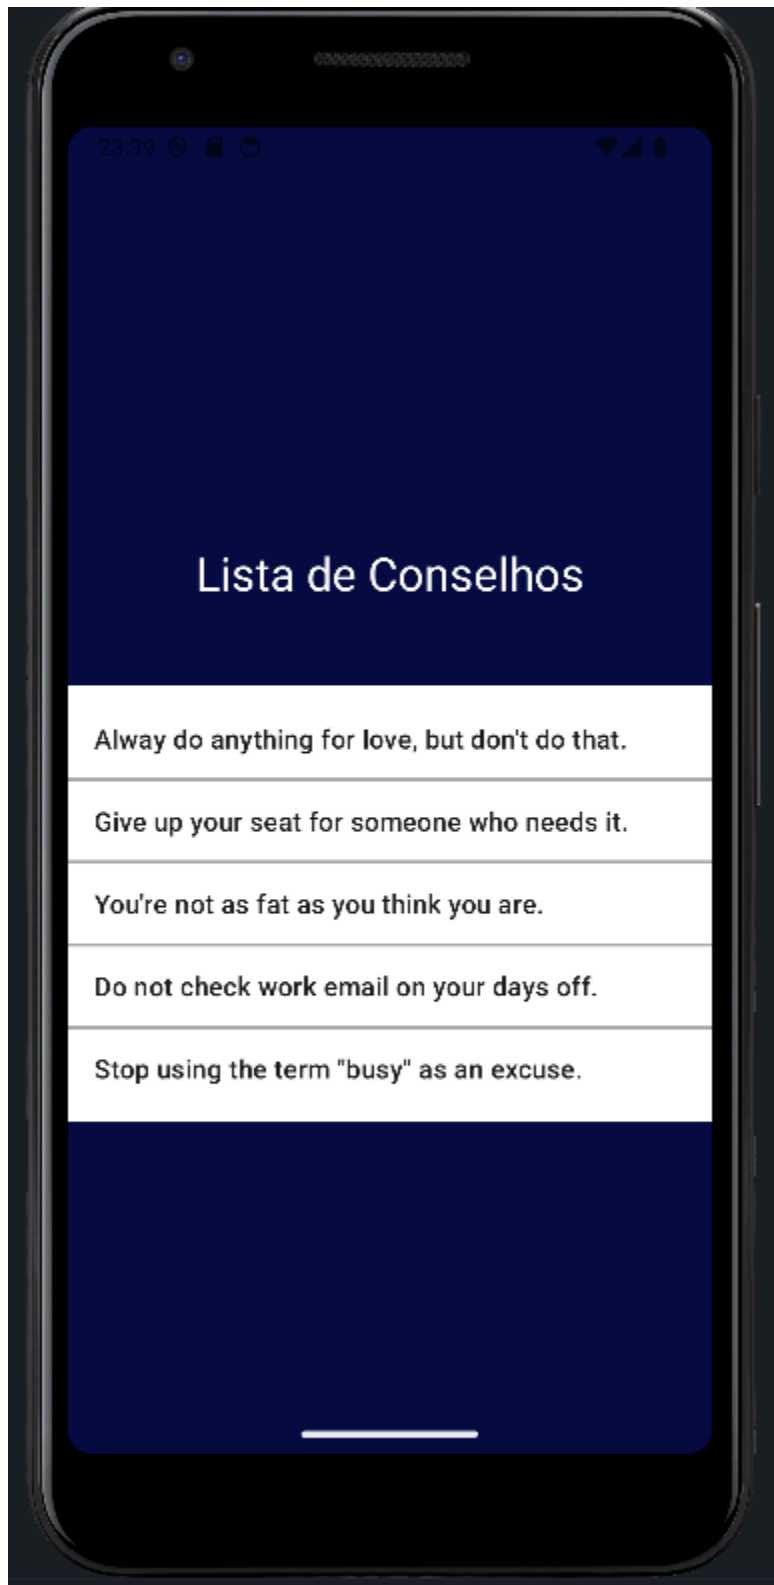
23:39

Lista de Conselhos

Alway do anything for love, but don't do that.

Give up your seat for someone who needs it.

You're not as fat as you think you are.

Do not check work email on your days off.

Stop using the term "busy" as an excuse.